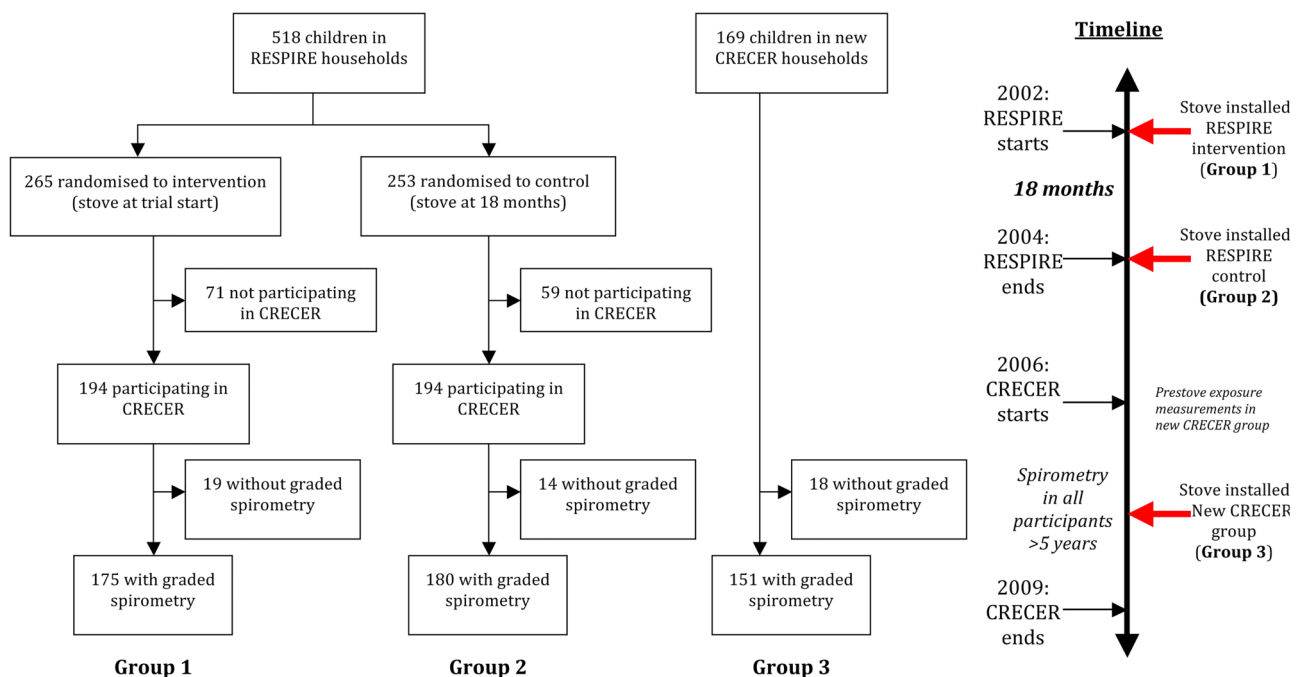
518 children in RESPIRE households

265 randomised to intervention (stove at trial start)

253 randomised to control (stove at 18 months)

71 not participating in CRECER

59 not participating in CRECER

194 participating in CRECER

194 participating in CRECER

19 without graded spirometry

14 without graded spirometry

175 with graded spirometry

180 with graded spirometry

Group 1

Group 2

169 children in new CRECER households

18 without graded spirometry

151 with graded spirometry

Group 3

Timeline

2002: RESPIRE starts

Stove installed RESPIRE intervention (Group 1)

18 months

2004: RESPIRE ends

Stove installed RESPIRE control (Group 2)

2006: CRECER starts

Prestove exposure measurements in new CRECER group

Spirometry in all participants >5 years

Stove installed New CRECER group (Group 3)

2009: CRECER ends